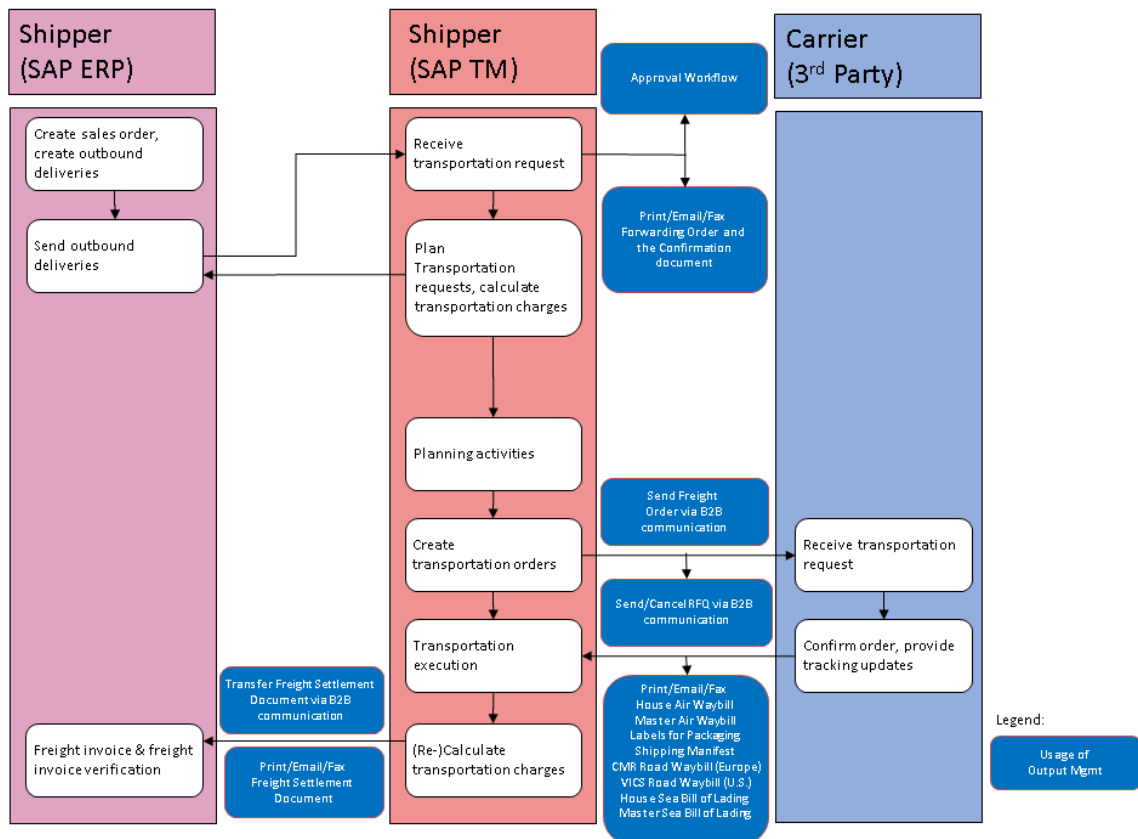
Shipper (SAP ERP)

Shipper (SAP TM)

Approval Workflow

Carrier ($3^{rd}$ Party)

Create sales order, create outbound deliveries

Send outbound deliveries

Receive transportation request

Plan Transportation requests, calculate transportation charges

Print/Email/Fax Forwarding Order and the Confirmation document

Planning activities

Send Freight Order via B2B communication

Create transportation orders

Receive transportation request

Send/Cancel RFQ via B2B communication

Transportation execution

Confirm order, provide tracking updates

Transfer Freight Settlement Document via B2B communication

Print/Email/Fax House Air Waybill Master Air Waybill Labels for Packaging Shipping Manifest CMR Road Waybill (Europe) VICS Road Waybill (U.S.) House Sea Bill of Lading Master Sea Bill of Lading

Legend:

Freight invoice & freight invoice verification

(Re-)Calculate transportation charges

Print/Email/Fax Freight Settlement Document

Usage of Output Mgmt